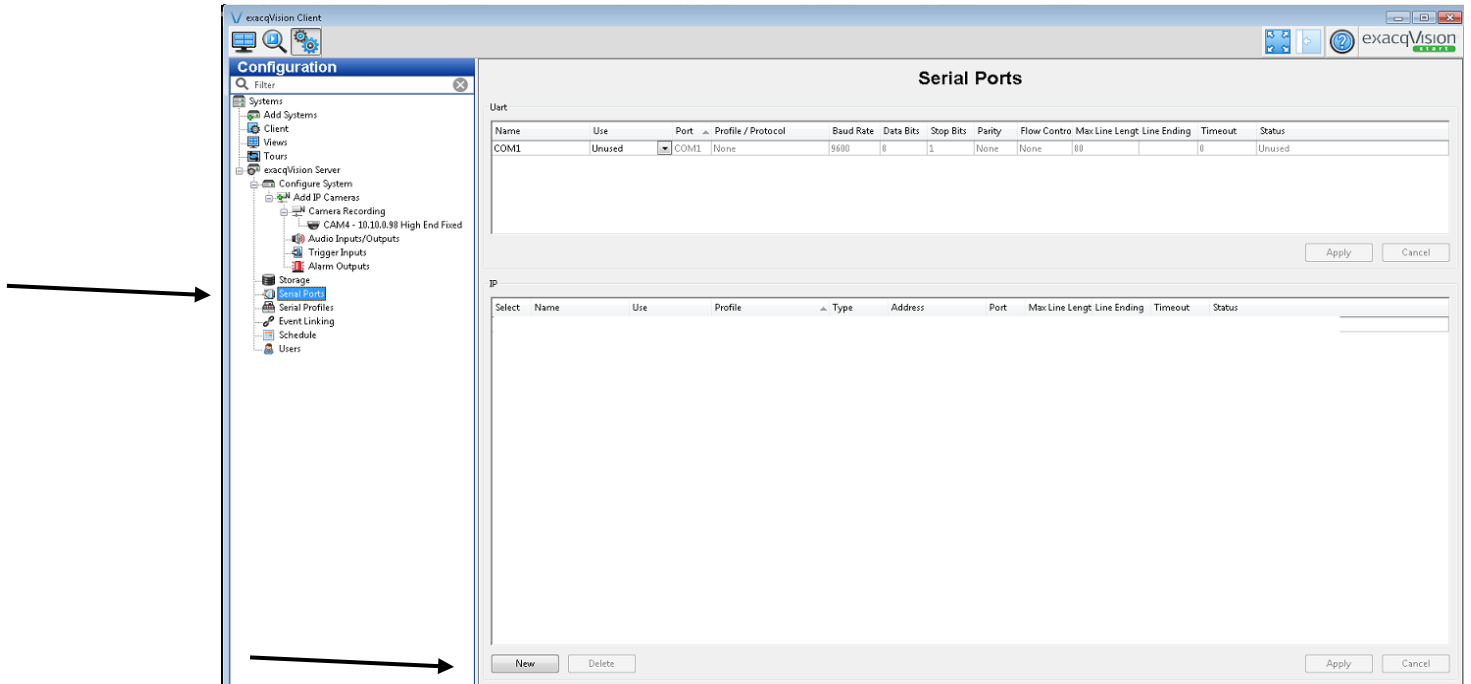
exacqVision Client

exacqVision start

Configuration

Filter

Systems
Add Systems
Client
Views
Tours
exacqVision Server
Configure System
Add IP Cameras
Camera Recording
CAM4 - 10.10.0.98 High End Fixed
Audio Inputs/Outputs
Trigger Inputs
Alarm Outputs
Storage
Serial Ports
Serial Profiles
Event Linking
Schedule
Users

Serial Ports

Uart

| Name | Use | Port | Profile / Protocol | Baud Rate | Data Bits | Stop Bits | Parity | Flow Contro | Max Line Lengt | Line Ending | Timeout | Status |
|---|---|---|---|---|---|---|---|---|---|---|---|---|
| COM1 | Unused | COM1 | None | 9600 | 8 | 1 | None | None | 80 | | 0 | Unused |

Apply Cancel

IP

| Select | Name | Use | Profile | Type | Address | Port | Max Line Lengt | Line Ending | Timeout | Status |
|---|---|---|---|---|---|---|---|---|---|---|

New Delete Apply Cancel